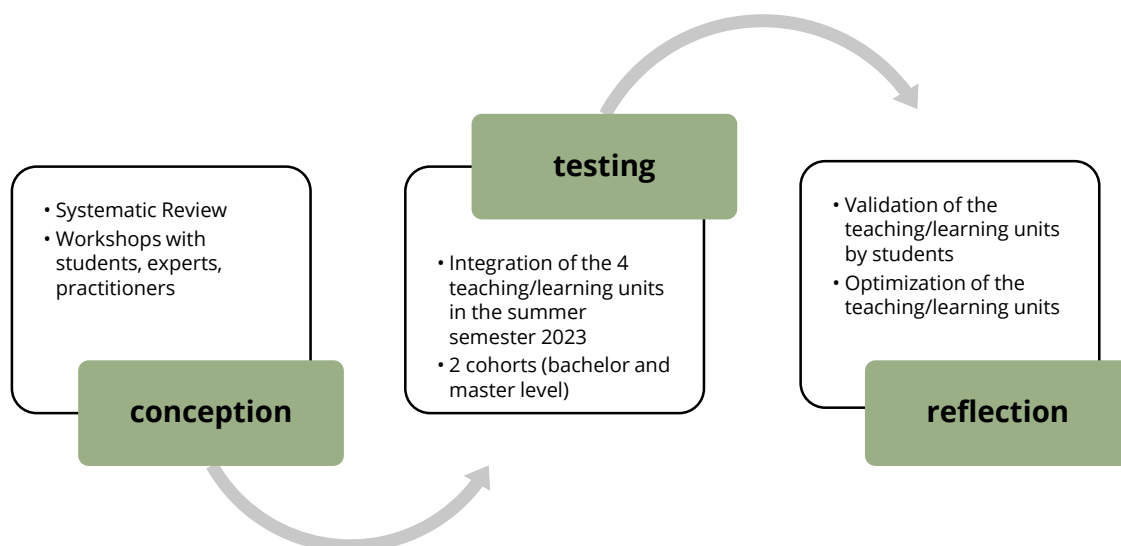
• Systematic Review
• Workshops with students, experts, practitioners

conception

testing

• Integration of the 4 teaching/learning units in the summer semester 2023
• 2 cohorts (bachelor and master level)

• Validation of the teaching/learning units by students
• Optimization of the teaching/learning units

reflection